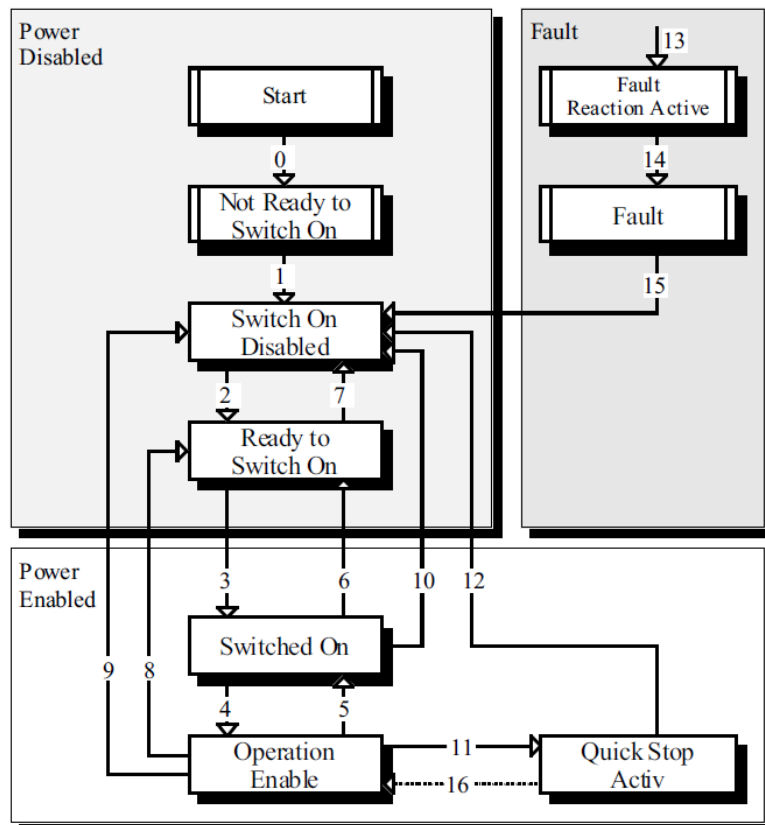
Power Disabled

Start

0

Not Ready to Switch On

1

Switch On Disabled

2

7

Ready to Switch On

Fault

13

Fault Reaction Active

14

Fault

15

Power Enabled

3

6

10

12

Switched On

9

8

4

5

Operation Enable

11

Quick Stop Activ

16